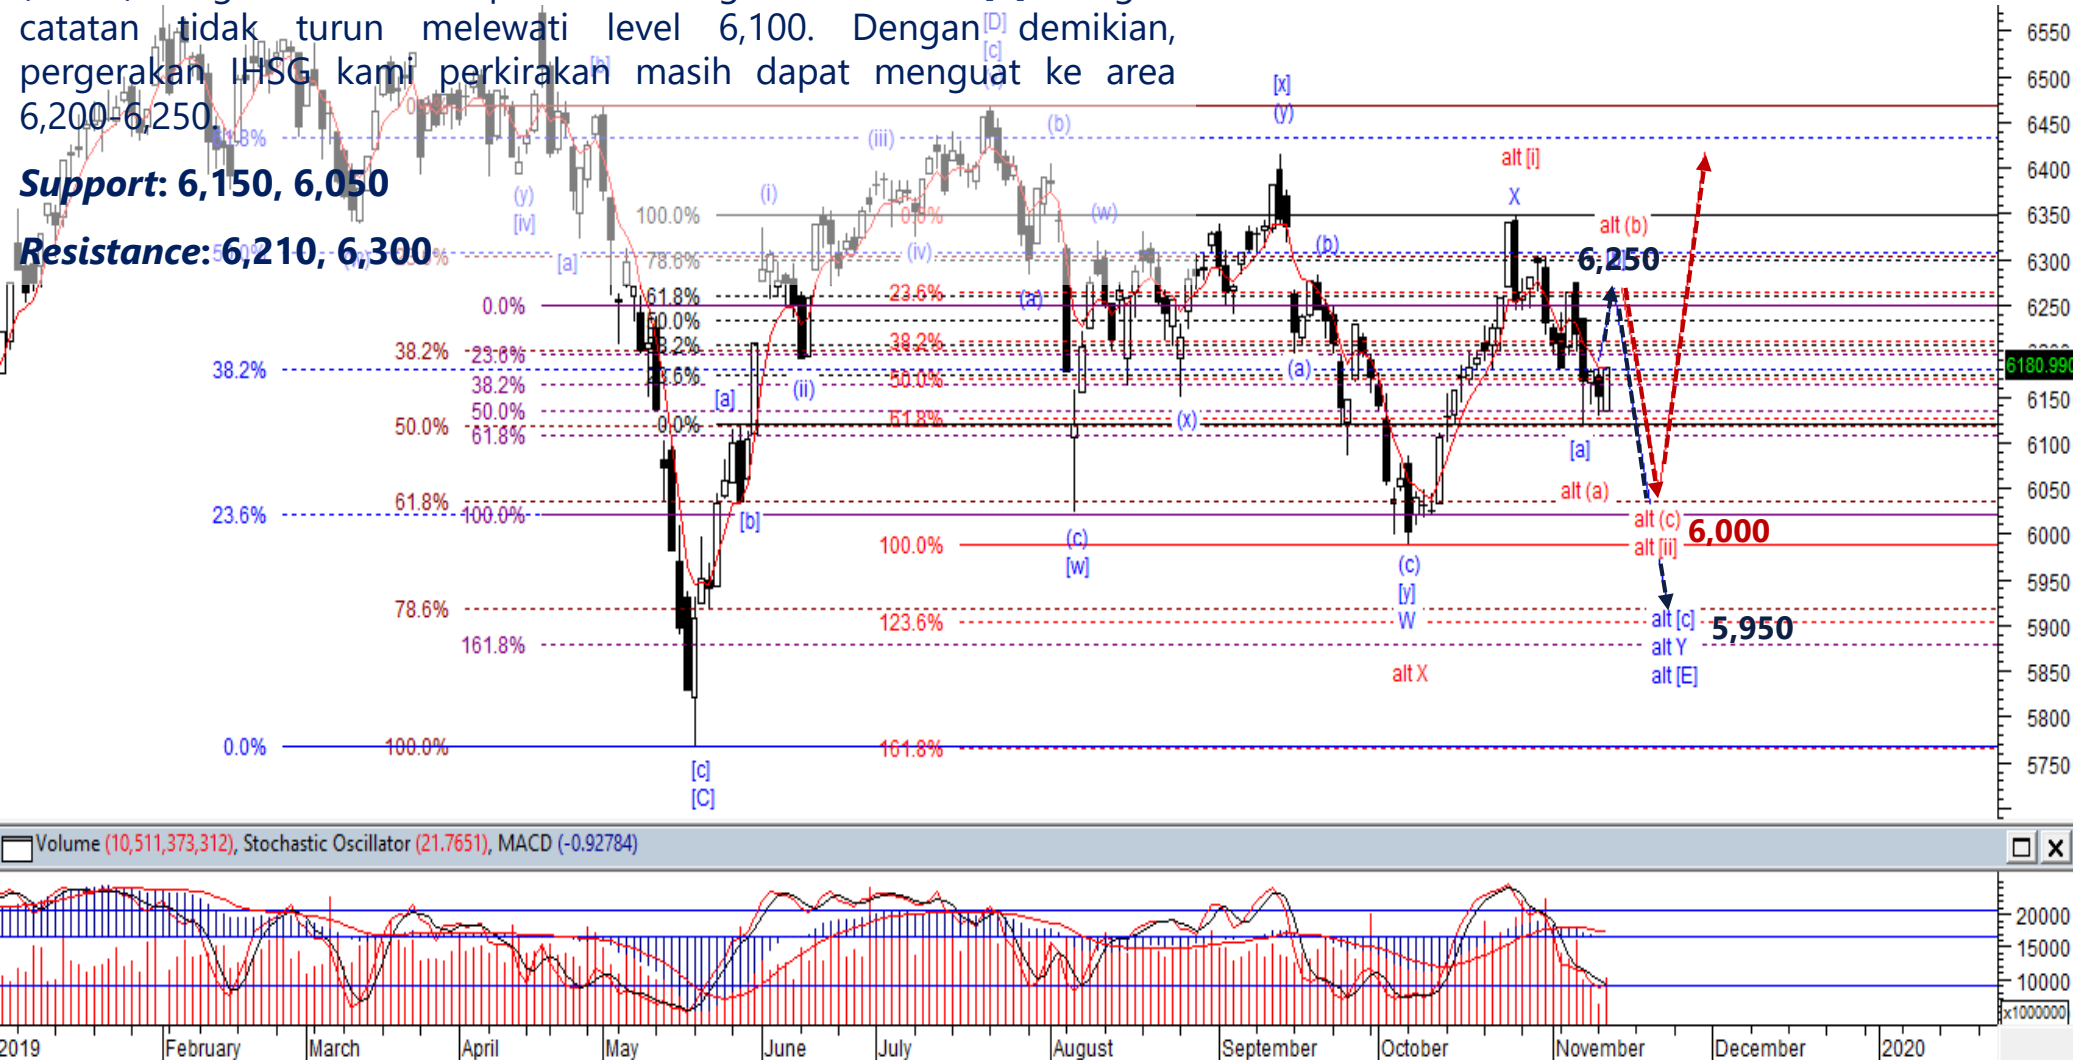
catatan tidak turun melewati level 6,100. Dengan demikian, pergerakan IHSG kami perkirakan masih dapat menguat ke area 6,200-6,250.

Support: 6,150, 6,050

Resistance: 6,210, 6,300

6,250
6,000
5,950

6550
6500
6450
6400
6350
6300
6250
6180.990
6150
6100
6050
6000
5950
5900
5850
5800
5750

Volume (10,511,373,312), Stochastic Oscillator (21.7651), MACD (-0.92784)

20000
15000
10000
x1000000

2019 February March April May June July August September October November December 2020